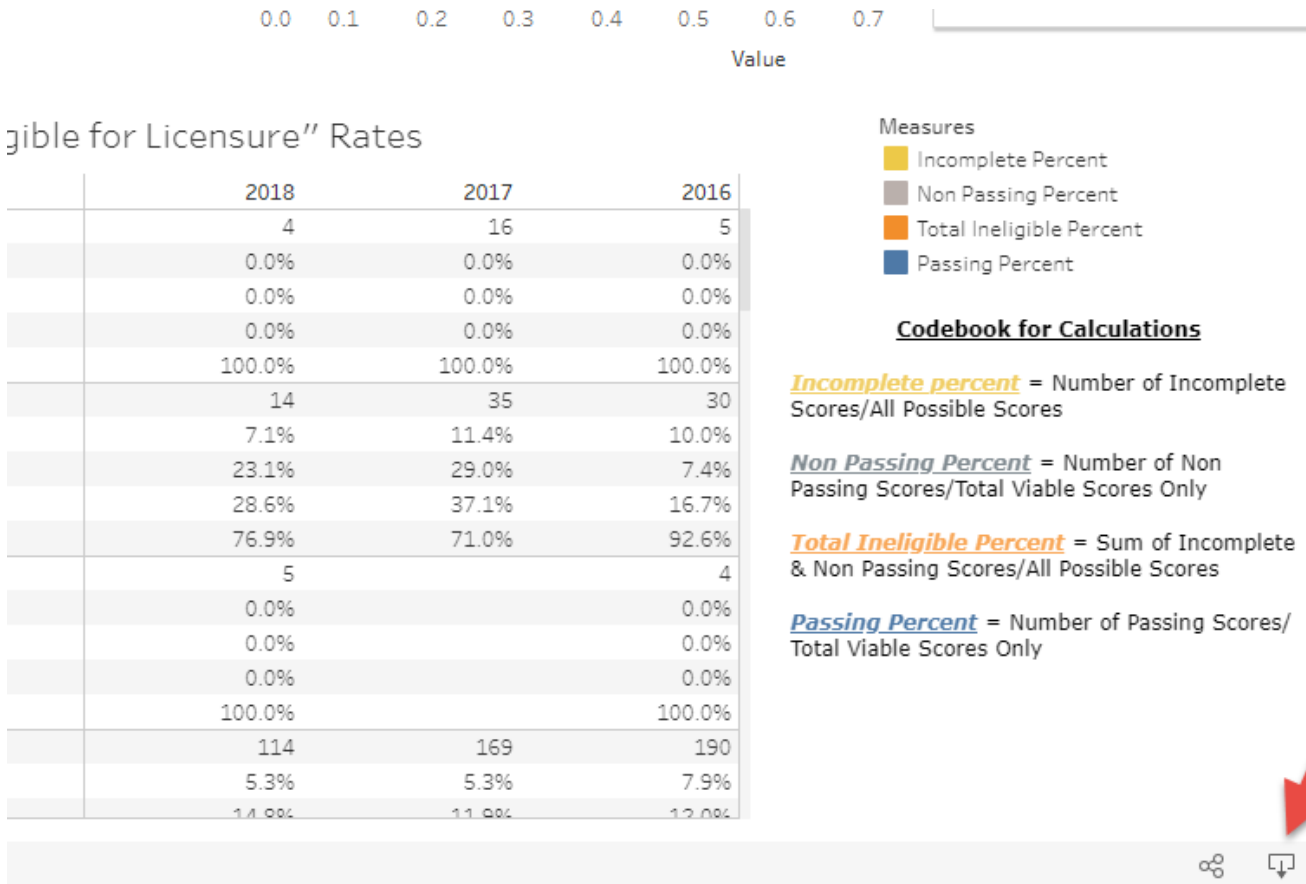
0.0 0.1 0.2 0.3 0.4 0.5 0.6 0.7
Value

gible for Licensure" Rates

| | 2018 | 2017 | 2016 |
|---|---|---|---|
| | 4 | 16 | 5 |
| | 0.0% | 0.0% | 0.0% |
| | 0.0% | 0.0% | 0.0% |
| | 0.0% | 0.0% | 0.0% |
| | 100.0% | 100.0% | 100.0% |
| | 14 | 35 | 30 |
| | 7.1% | 11.4% | 10.0% |
| | 23.1% | 29.0% | 7.4% |
| | 28.6% | 37.1% | 16.7% |
| | 76.9% | 71.0% | 92.6% |
| | 5 | | 4 |
| | 0.0% | | 0.0% |
| | 0.0% | | 0.0% |
| | 0.0% | | 0.0% |
| | 100.0% | | 100.0% |
| | 114 | 169 | 190 |
| | 5.3% | 5.3% | 7.9% |
| | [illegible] | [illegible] | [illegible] |

Measures
Incomplete Percent
Non Passing Percent
Total Ineligible Percent
Passing Percent

Codebook for Calculations

Incomplete percent = Number of Incomplete Scores/All Possible Scores

Non Passing Percent = Number of Non Passing Scores/Total Viable Scores Only

Total Ineligible Percent = Sum of Incomplete & Non Passing Scores/All Possible Scores

Passing Percent = Number of Passing Scores/ Total Viable Scores Only